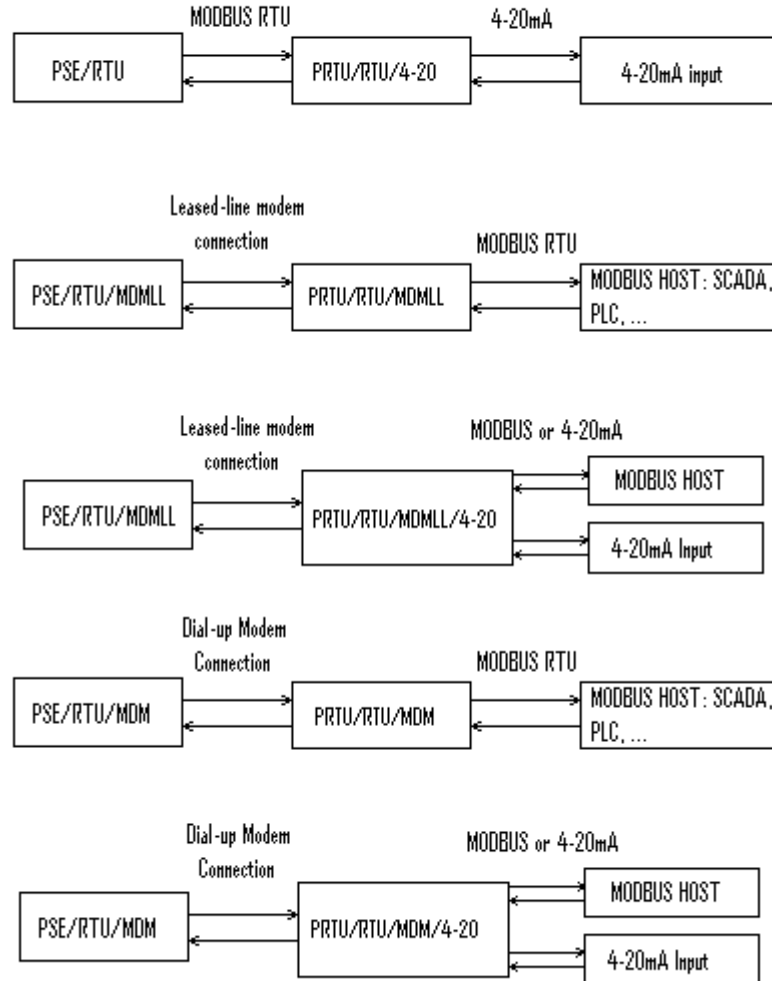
MODBUS RTU
4-20mA
PSE/RTU
PRTU/RTU/4-20
4-20mA input

Leased-line modem connection
MODBUS RTU
PSE/RTU/MDMLL
PRTU/RTU/MDMLL
MODBUS HOST: SCADA, PLC, ...

Leased-line modem connection
MODBUS or 4-20mA
PSE/RTU/MDMLL
PRTU/RTU/MDMLL/4-20
MODBUS HOST
4-20mA Input

Dial-up Modem Connection
MODBUS RTU
PSE/RTU/MDM
PRTU/RTU/MDM
MODBUS HOST: SCADA, PLC, ...

Dial-up Modem Connection
MODBUS or 4-20mA
PSE/RTU/MDM
PRTU/RTU/MDM/4-20
MODBUS HOST
4-20mA Input